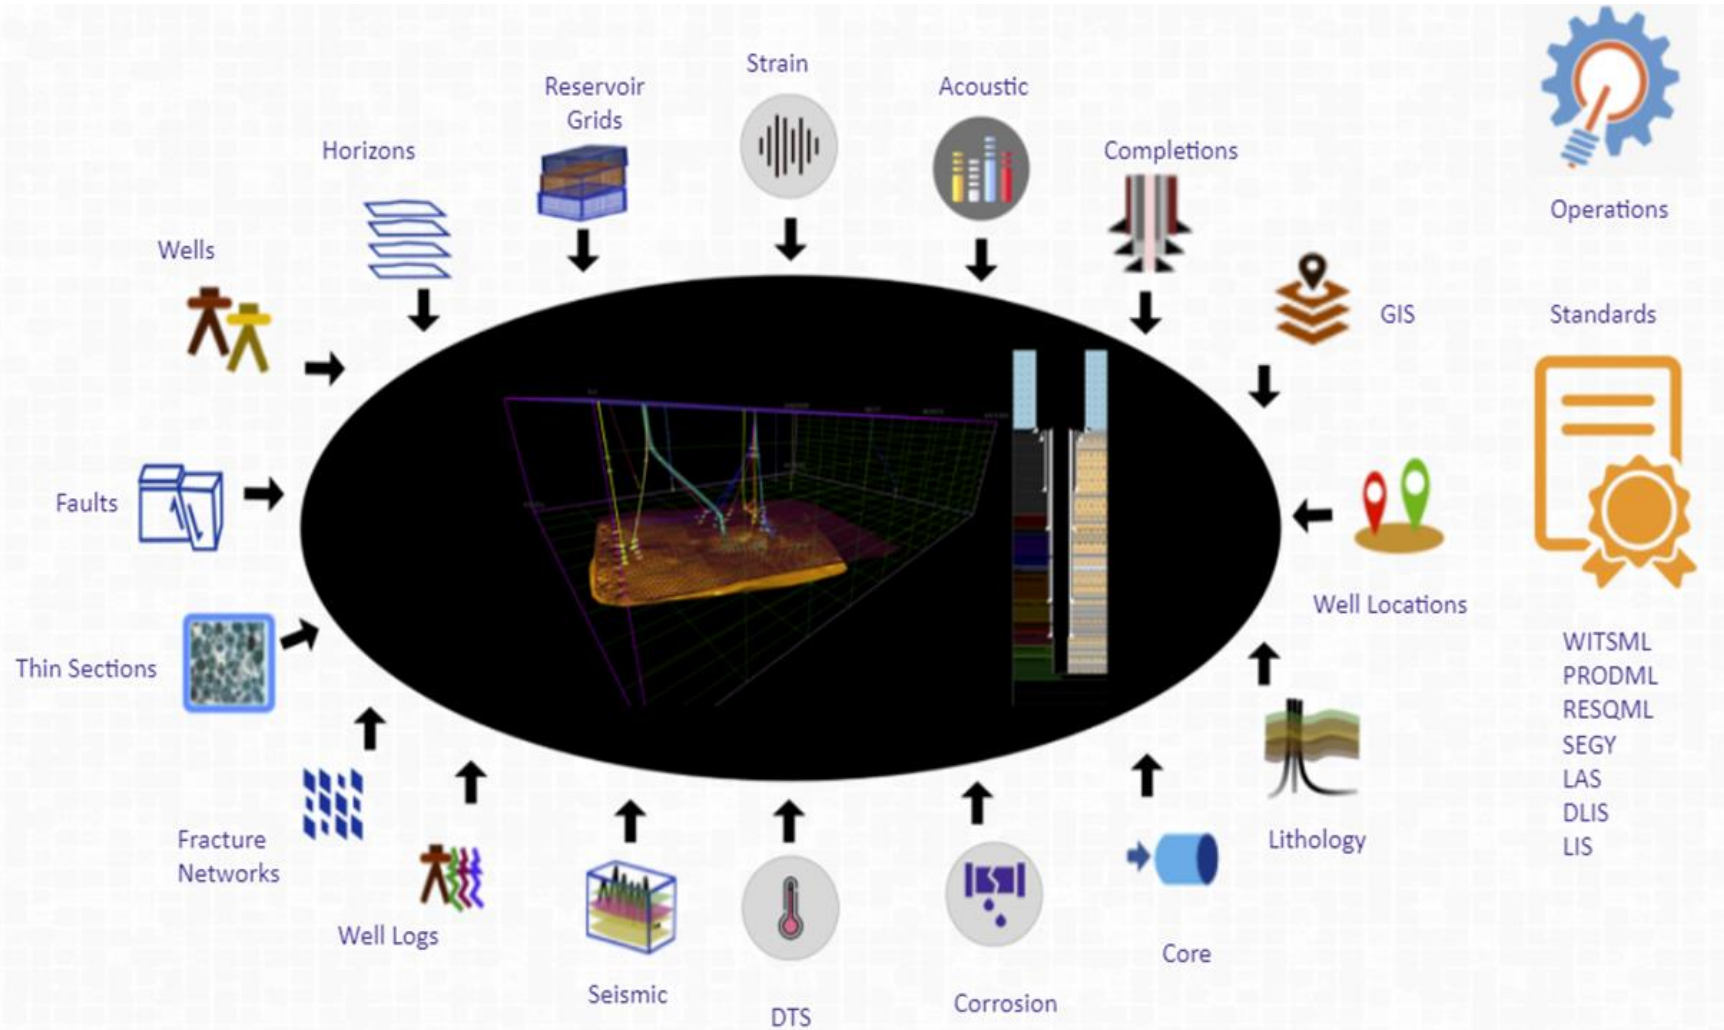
Reservoir Grids

Strain

Acoustic

Horizons

Completions

Operations

Wells

GIS

Standards

Faults

Well Locations

Thin Sections

WITSML
PRODML
RESQML
SEGY
LAS
DLIS
LIS

Fracture Networks

Lithology

Well Logs

Core

Seismic

DTS

Corrosion